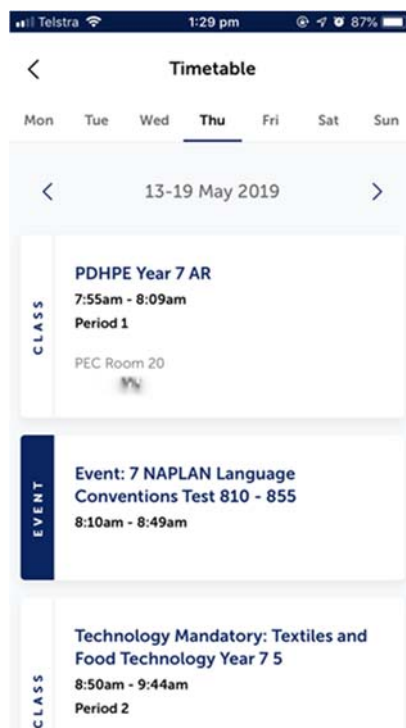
Telstra 1:29 pm 87%

Timetable

Mon Tue Wed Thu Fri Sat Sun

13-19 May 2019

CLASS

PDHPE Year 7 AR
7:55am - 8:09am
Period 1

PEC Room 20
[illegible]

EVENT

Event: 7 NAPLAN Language Conventions Test 810 - 855
8:10am - 8:49am

CLASS

Technology Mandatory: Textiles and Food Technology Year 7 5
8:50am - 9:44am
Period 2